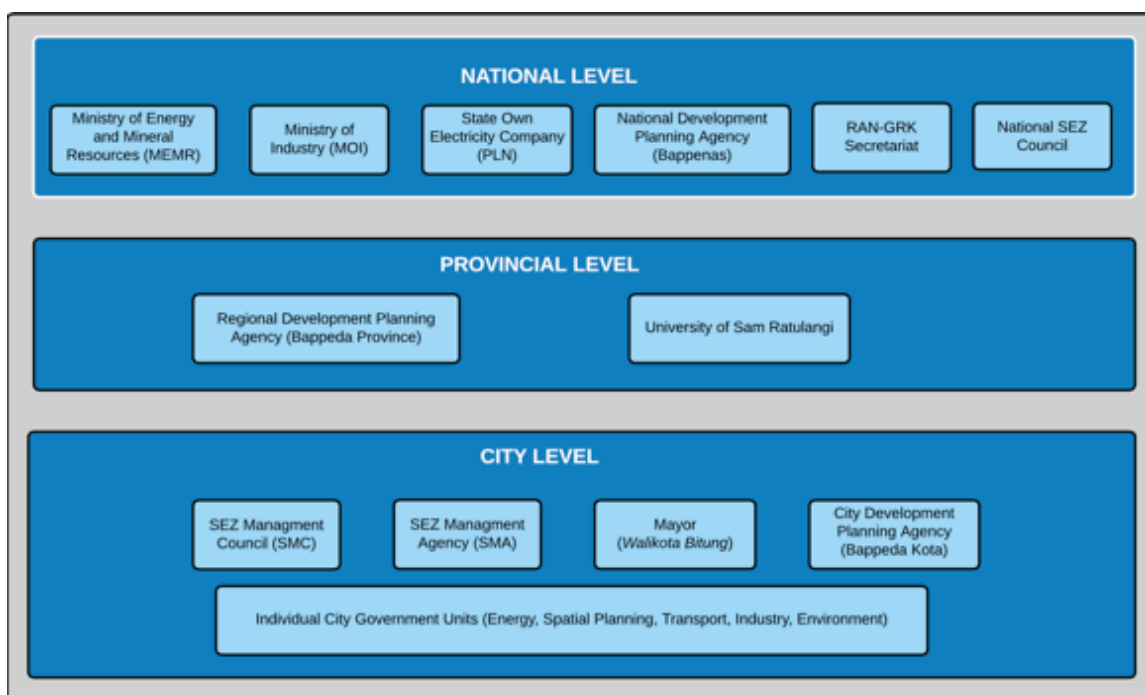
NATIONAL LEVEL

Ministry of Energy and Mineral Resources (MEMR)

Ministry of Industry (MOI)

State Own Electricity Company (PLN)

National Development Planning Agency (Bappenas)

RAN-GRK Secretariat

National SEZ Council

PROVINCIAL LEVEL

Regional Development Planning Agency (Bappeda Province)

University of Sam Ratulangi

CITY LEVEL

SEZ Managment Council (SMC)

SEZ Managment Agency (SMA)

Mayor (Walikota Bitung)

City Development Planning Agency (Bappeda Kota)

Individual City Government Units (Energy, Spatial Planning, Transport, Industry, Environment)